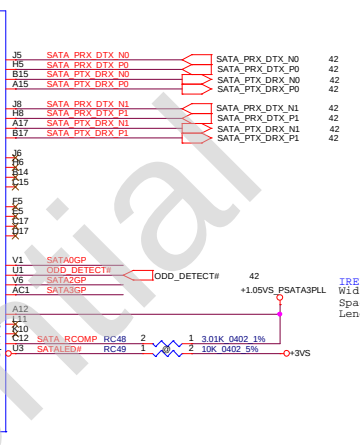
J5 SATA_PRX_DTX_N0
H5 SATA_PRX_DTX_P0
B15 SATA_PTX_DRX_N0
A15 SATA_PTX_DRX_P0

SATA_PRX_DTX_N0 42
SATA_PRX_DTX_P0 42
SATA_PTX_DRX_N0 42
SATA_PTX_DRX_P0 42

J8 SATA_PRX_DTX_N1
H8 SATA_PRX_DTX_P1
A17 SATA_PTX_DRX_N1
B17 SATA_PTX_DRX_P1

SATA_PRX_DTX_N1 42
SATA_PRX_DTX_P1 42
SATA_PTX_DRX_N1 42
SATA_PTX_DRX_P1 42

J6
H6
B14
C15

F5
E5
C17
D17

V1 SATA0GP
U1 ODD_DETECT#
V6 SATA2GP
AC1 SATA3GP

ODD_DETECT# 42

+1.05VS_PSATA3PLL

IRE
Wid
Spa
Len

A12
L11
K10
C12 SATA_RCOMP RC48 2 1 3.01K_0402_1%
U3 SATALED# RC49 1 2 10K_0402_5%

+3VS